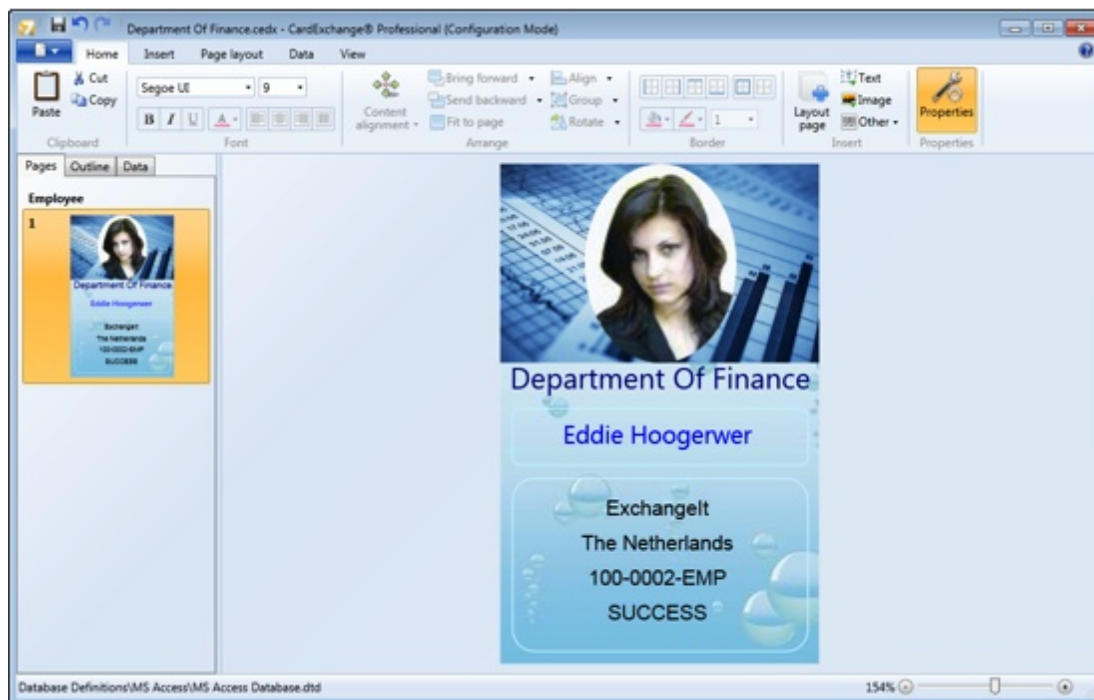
Department Of Finance.cedx - CardExchange® Professional (Configuration Mode)

Home Insert Page layout Data View

Paste
Cut
Copy
Clipboard

Segoe UI
9
B I U A
Font

Content alignment
Bring forward
Send backward
Fit to page
Align
Group
Rotate
Arrange

1
Border

Layout page
Text
Image
Other
Insert

Properties
Properties

Pages Outline Data

Employee

1

Department Of Finance
Eddie Hoogerwer
ExchangeIt
The Netherlands
100-0002-EMP
SUCCESS

Department Of Finance

Eddie Hoogerwer

ExchangeIt
The Netherlands
100-0002-EMP
SUCCESS

Database Definitions\MS Access\MS Access Database.dtd

154%